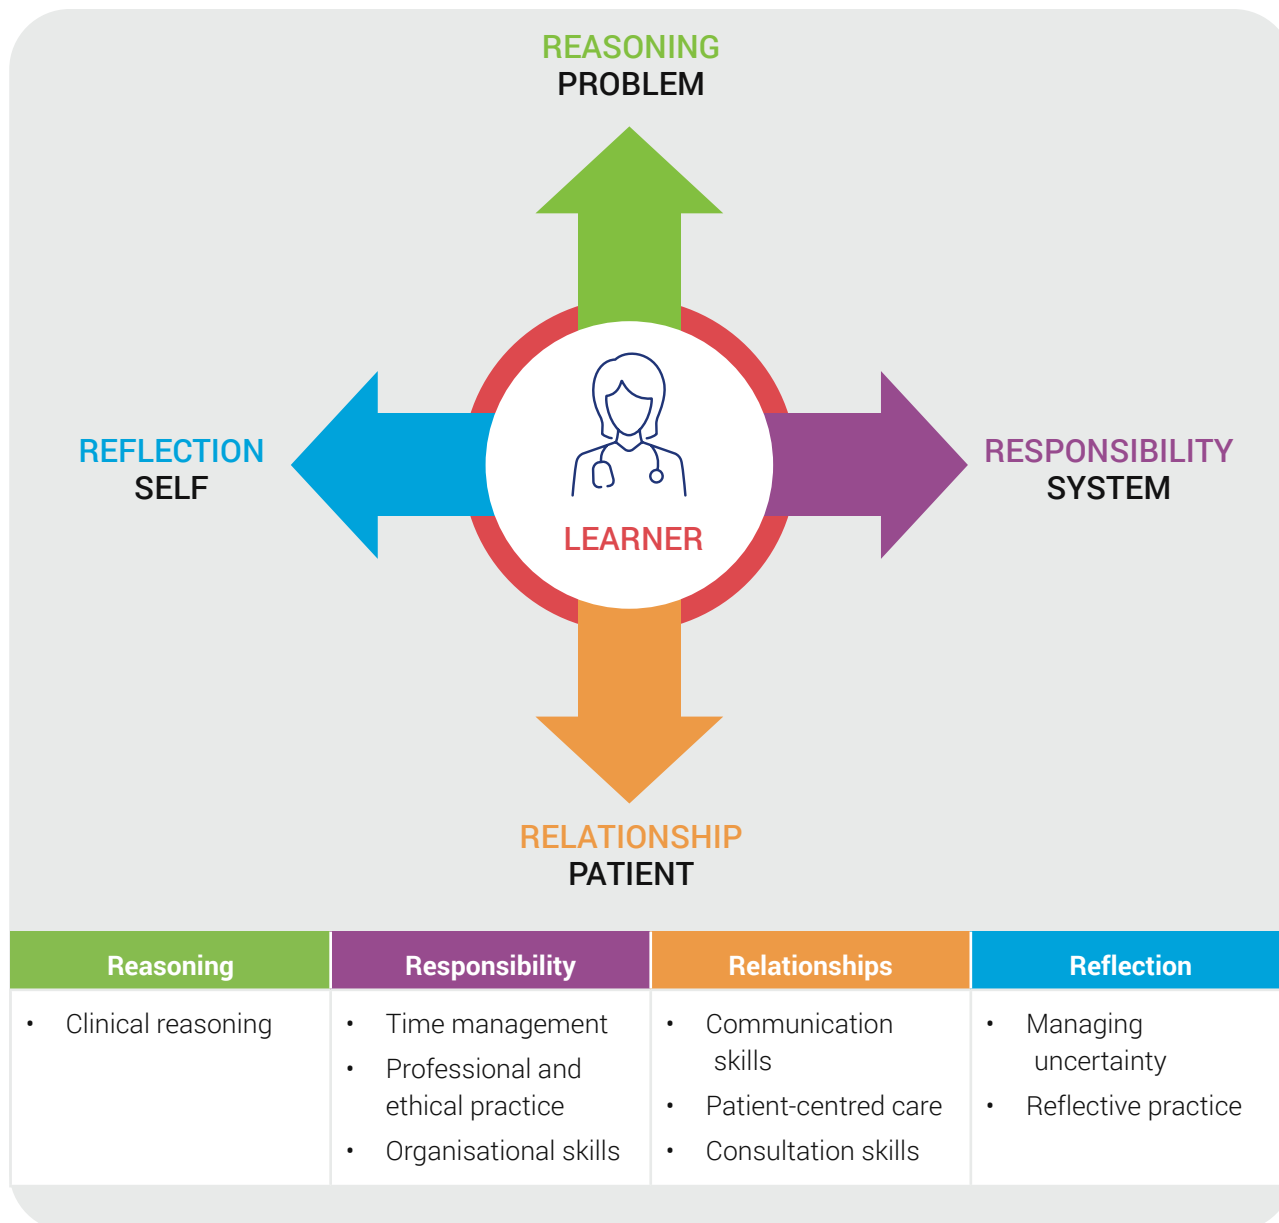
REASONING
PROBLEM

REFLECTION
SELF

LEARNER

RESPONSIBILITY
SYSTEM

RELATIONSHIP
PATIENT

| Reasoning | Responsibility | Relationships | Reflection |
|---|---|---|---|
| • Clinical reasoning | • Time management<br>• Professional and ethical practice<br>• Organisational skills | • Communication skills<br>• Patient-centred care<br>• Consultation skills | • Managing uncertainty<br>• Reflective practice |